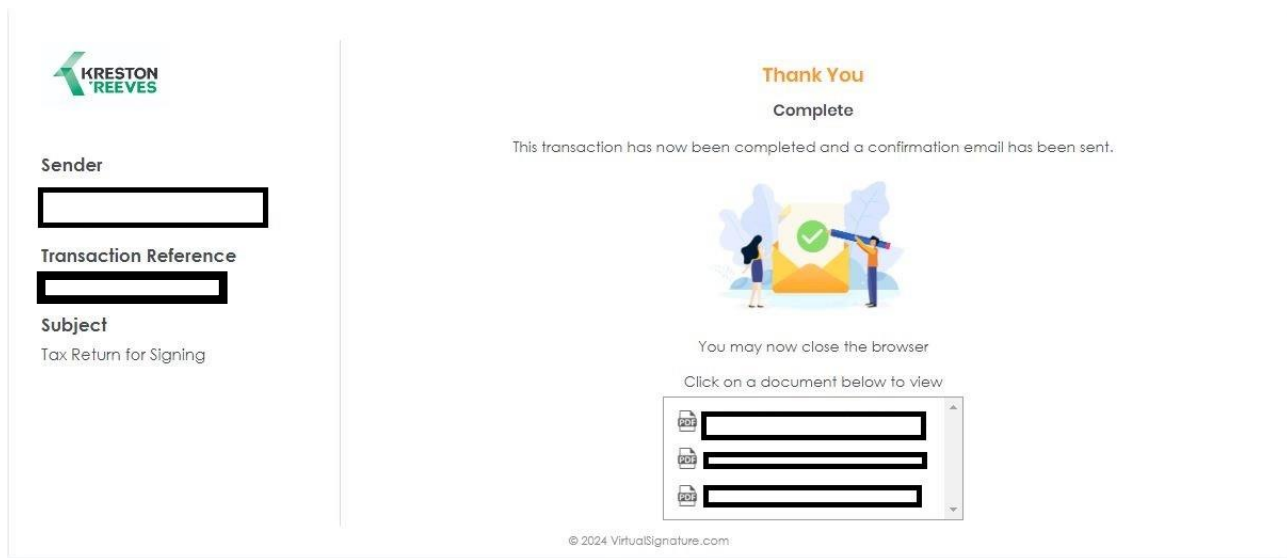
KRESTON REEVES

Sender

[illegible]

Transaction Reference

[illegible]

Subject

Tax Return for Signing

Thank You

Complete

This transaction has now been completed and a confirmation email has been sent.

You may now close the browser

Click on a document below to view

PDF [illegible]

PDF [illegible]

PDF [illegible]

© 2024 VirtualSignature.com